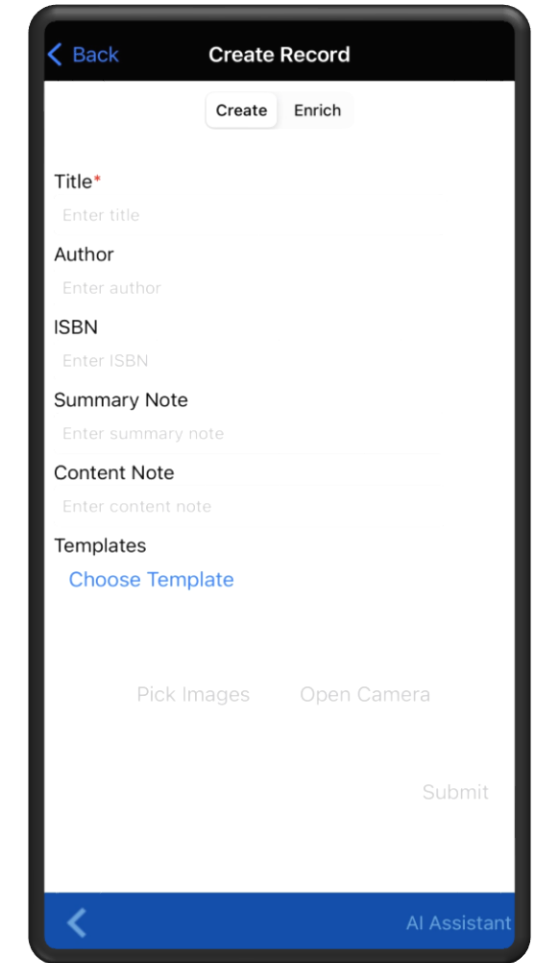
< Back
Create Record

Create
Enrich

Title*
Enter title

Author
Enter author

ISBN
Enter ISBN

Summary Note
Enter summary note

Content Note
Enter content note

Templates
Choose Template

Pick Images
Open Camera

Submit

<
AI Assistant